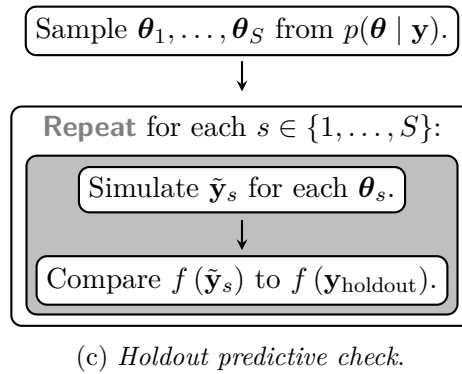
Sample $\boldsymbol{\theta}_1, \ldots, \boldsymbol{\theta}_S$ from $p(\boldsymbol{\theta} \mid \mathbf{y})$.

Repeat for each $s \in \{1, \ldots, S\}$:

Simulate $\tilde{\mathbf{y}}_s$ for each $\boldsymbol{\theta}_s$.

Compare $f(\tilde{\mathbf{y}}_s)$ to $f(\mathbf{y}_{\text{holdout}})$.

(c) *Holdout predictive check.*